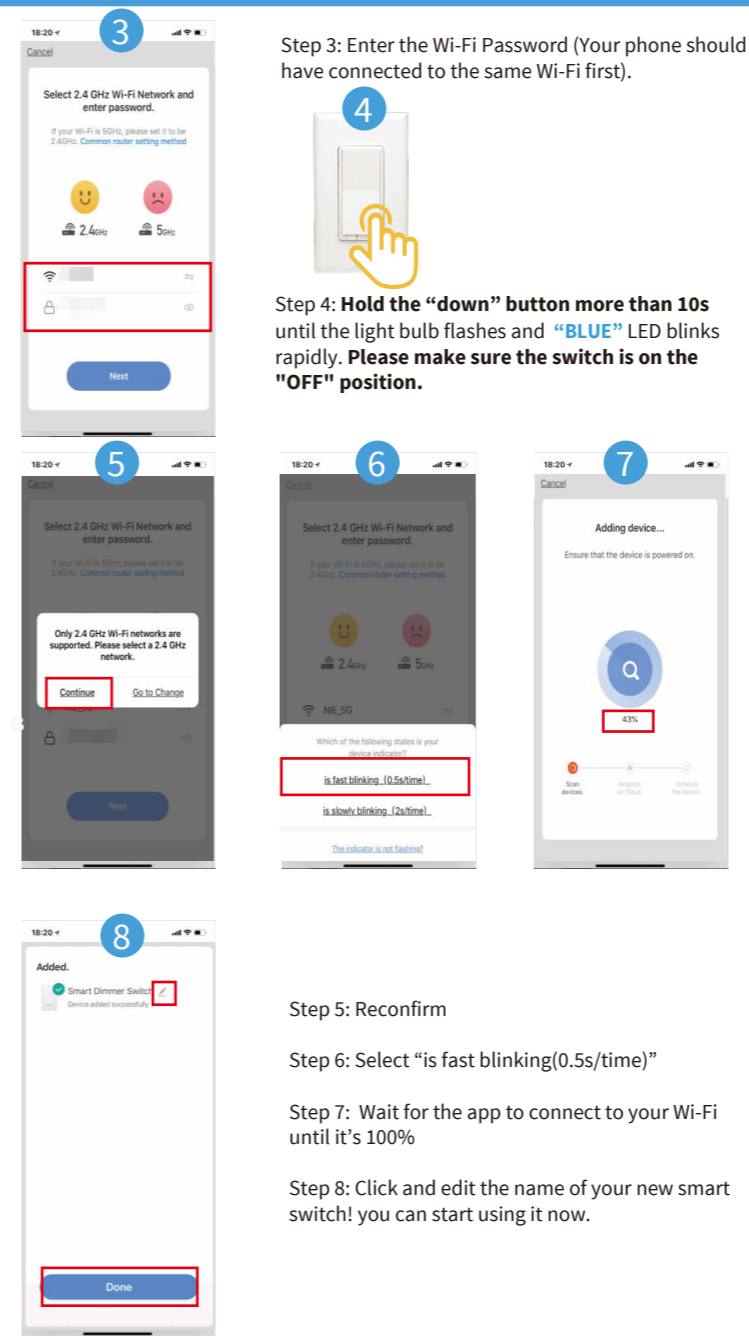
3

18:20

Cancel

Select 2.4 GHz Wi-Fi Network and enter password.

If your Wi-Fi is 5GHz, please set it to be 2.4GHz. Common router setting method

2.4GHz

5GHz

Next

Step 3: Enter the Wi-Fi Password (Your phone should have connected to the same Wi-Fi first).

4

Step 4: **Hold the "down" button more than 10s** until the light bulb flashes and **"BLUE"** LED blinks rapidly. **Please make sure the switch is on the "OFF" position.**

5

18:20

Cancel

Select 2.4 GHz Wi-Fi Network and enter password.

If your Wi-Fi is 5GHz, please set it to be 2.4GHz. Common router setting method

Only 2.4 GHz Wi-Fi networks are supported. Please select a 2.4 GHz network.

Continue

Go to Change

Next

6

18:20

Cancel

Select 2.4 GHz Wi-Fi Network and enter password.

If your Wi-Fi is 5GHz, please set it to be 2.4GHz. Common router setting method

2.4GHz

5GHz

NIE_5G

Which of the following states is your device indicator?

is fast blinking（0.5s/time）

is slowly blinking（2s/time）

The indicator is not flashing?

7

18:20

Cancel

Adding device...

Ensure that the device is powered on.

43%

Scan devices.

Register on Cloud.

Initialize the device.

8

18:20

Added.

Smart Dimmer Switch

Device added successfully

Done

Step 5: Reconfirm

Step 6: Select "is fast blinking(0.5s/time)"

Step 7: Wait for the app to connect to your Wi-Fi until it's 100%

Step 8: Click and edit the name of your new smart switch! you can start using it now.